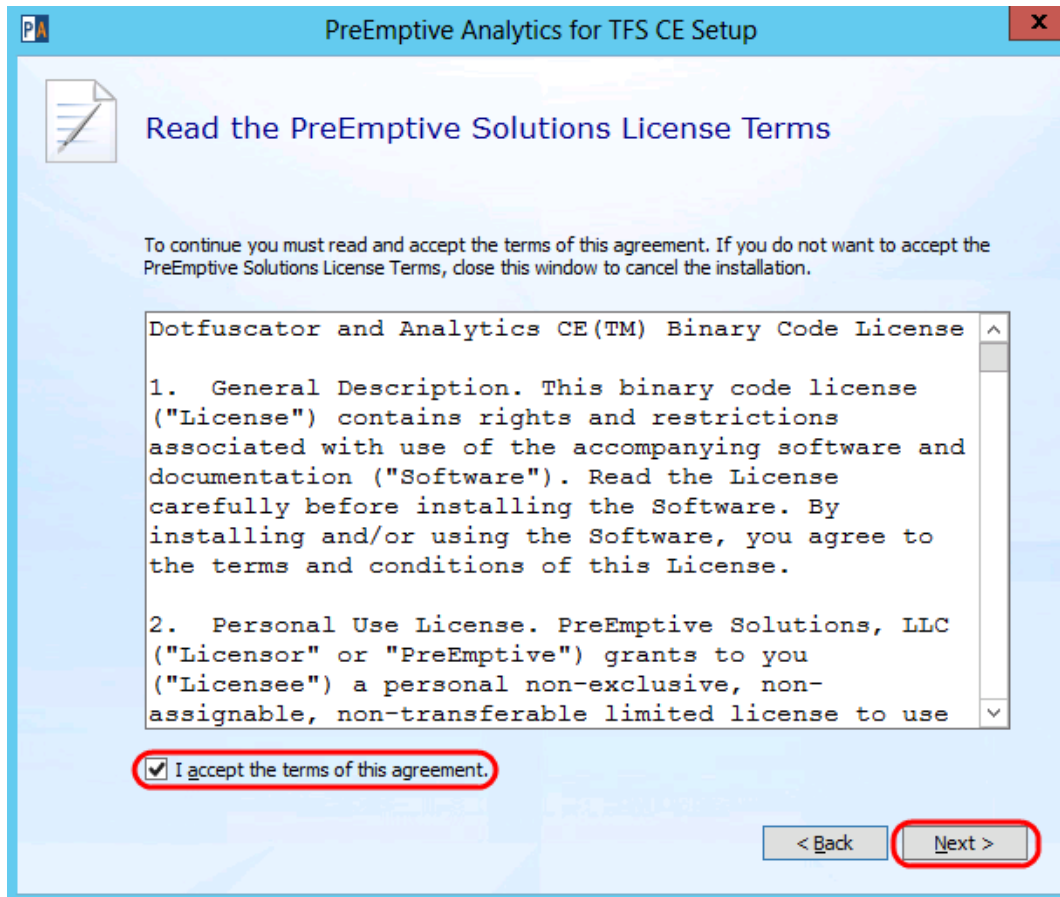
PA PreEmptive Analytics for TFS CE Setup

X

Read the PreEmptive Solutions License Terms

To continue you must read and accept the terms of this agreement. If you do not want to accept the PreEmptive Solutions License Terms, close this window to cancel the installation.

Dotfuscator and Analytics CE(TM) Binary Code License

1. General Description. This binary code license ("License") contains rights and restrictions associated with use of the accompanying software and documentation ("Software"). Read the License carefully before installing the Software. By installing and/or using the Software, you agree to the terms and conditions of this License.

2. Personal Use License. PreEmptive Solutions, LLC ("Licensor" or "PreEmptive") grants to you ("Licensee") a personal non-exclusive, non-assignable, non-transferable limited license to use

I accept the terms of this agreement.

< Back

Next >